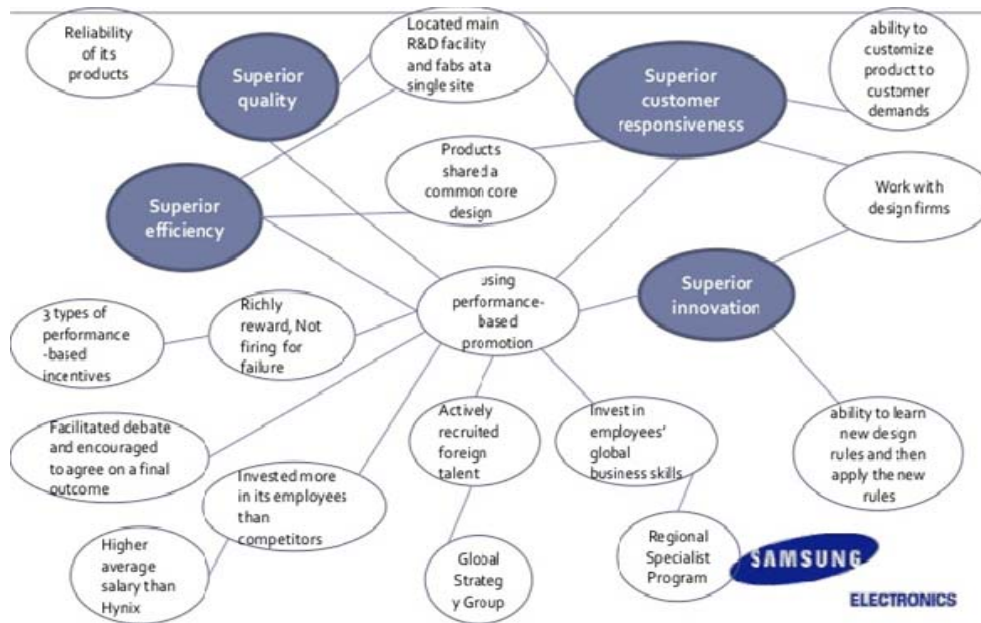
Reliability of its products

Superior quality

Located main R&D facility and fabs at a single site

Superior customer responsiveness

ability to customize product to customer demands

Products shared a common core design

Superior efficiency

Work with design firms

using performance-based promotion

Superior innovation

3 types of performance -based incentives

Richly reward, Not firing for failure

Facilitated debate and encouraged to agree on a final outcome

Actively recruited foreign talent

Invest in employees' global business skills

ability to learn new design rules and then apply the new rules

Invested more in its employees than competitors

Higher average salary than Hynix

Global Strateg y Group

Regional Specialist Program

SAMSUNG

ELECTRONICS